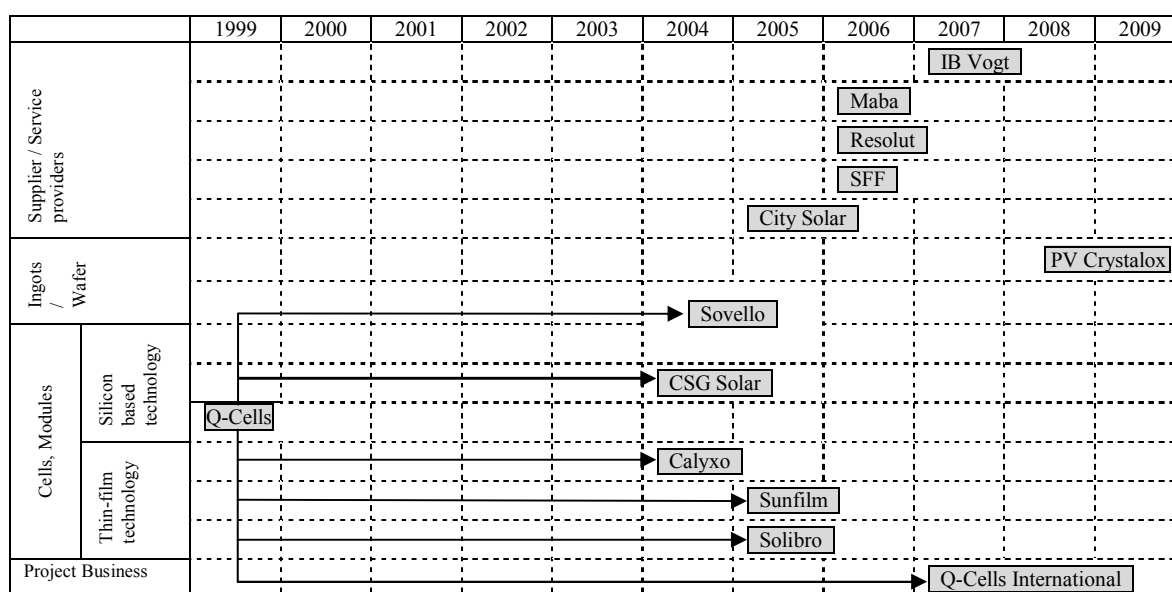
| | | 1999 | 2000 | 2001 | 2002 | 2003 | 2004 | 2005 | 2006 | 2007 | 2008 | 2009 |
|---|---|---|---|---|---|---|---|---|---|---|---|---|
| Supplier / Service providers | | | | | | | | | | IB Vogt | | |
| | | | | | | | | | Maba | | | |
| | | | | | | | | | Resolut | | | |
| | | | | | | | | | SFF | | | |
| | | | | | | | | City Solar | | | | |
| Ingots / Wafer | | | | | | | | | | | | PV Crystalox |
| | | | | | | | Sovello | | | | | |
| Cells, Modules | Silicon based technology | | | | | | CSG Solar | | | | | |
| | | Q-Cells | | | | | | | | | | |
| | Thin-film technology | | | | | | Calyxo | | | | | |
| | | | | | | | | Sunfilm | | | | |
| | | | | | | | | Solibro | | | | |
| Project Business | | | | | | | | | | Q-Cells International | | |